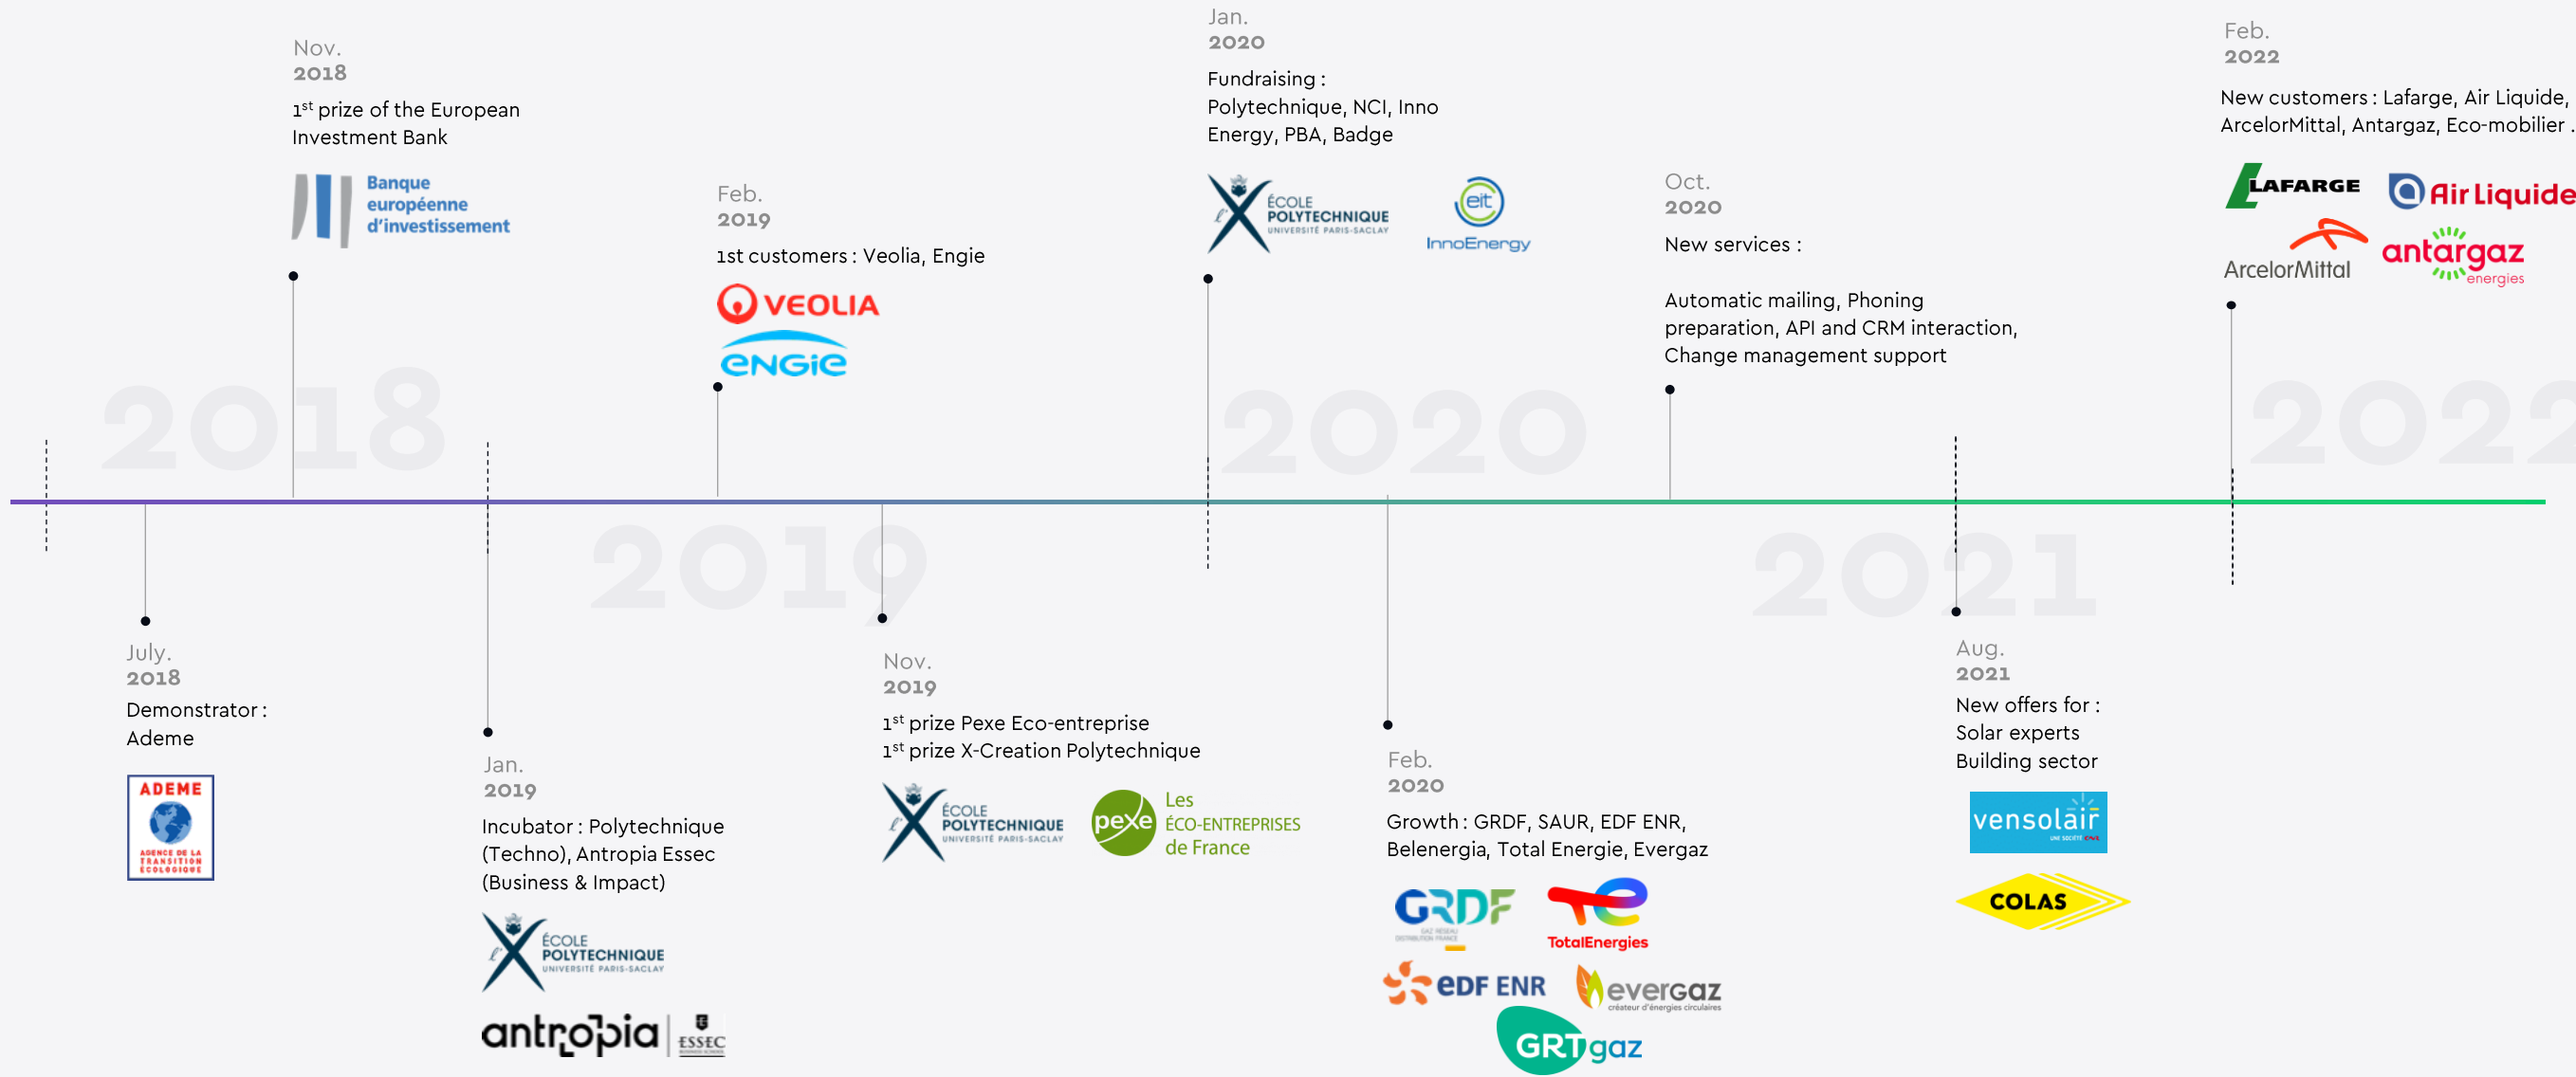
Nov.
2018
1$^{st}$ prize of the European Investment Bank

Banque européenne d'investissement

Feb.
2019
1st customers : Veolia, Engie

VEOLIA
ENGIE

Jan.
2020
Fundraising :
Polytechnique, NCI, Inno Energy, PBA, Badge

ÉCOLE POLYTECHNIQUE UNIVERSITÉ PARIS-SACLAY
eit InnoEnergy

Oct.
2020
New services :

Automatic mailing, Phoning preparation, API and CRM interaction, Change management support

Feb.
2022
New customers : Lafarge, Air Liquide, ArcelorMittal, Antargaz, Eco-mobilier .

LAFARGE
Air Liquide
ArcelorMittal
antargaz energies

2018
2019
2020
2021
2022

July.
2018
Demonstrator :
Ademe

ADEME
AGENCE DE LA TRANSITION ÉCOLOGIQUE

Jan.
2019
Incubator : Polytechnique (Techno), Antropia Essec (Business & Impact)

ÉCOLE POLYTECHNIQUE UNIVERSITÉ PARIS-SACLAY
antropia ESSEC

Nov.
2019
1$^{st}$ prize Pexe Eco-entreprise
1$^{st}$ prize X-Creation Polytechnique

ÉCOLE POLYTECHNIQUE UNIVERSITÉ PARIS-SACLAY
pexe Les ÉCO-ENTREPRISES de France

Feb.
2020
Growth : GRDF, SAUR, EDF ENR, Belenergia, Total Energie, Evergaz

GRDF
TotalEnergies
EDF ENR
evergaz
GRTgaz

Aug.
2021
New offers for :
Solar experts
Building sector

vensolair
COLAS